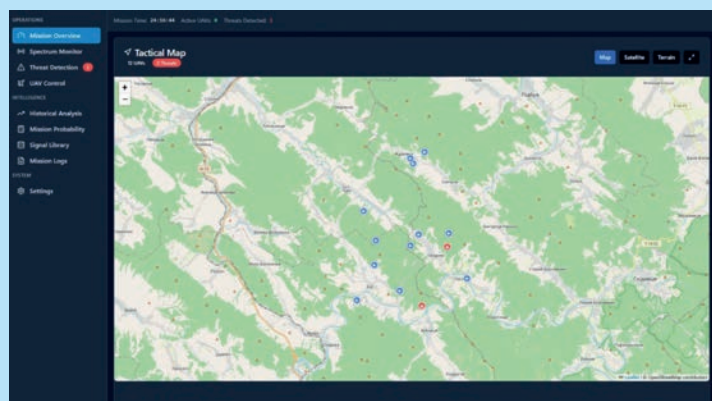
OPERATIONS
Mission Overview
Spectrum Monitor
Threat Detection 2
UAV Control
INTELLIGENCE
Historical Analysis
Mission Probability
Signal Library
Mission Logs
SYSTEM
Settings

Mission Time: 24:56:44 Active UAVs: 8 Threats Detected: 2

Tactical Map
12 UAVs 2 Threats

Map Satellite Terrain

+
−

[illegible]